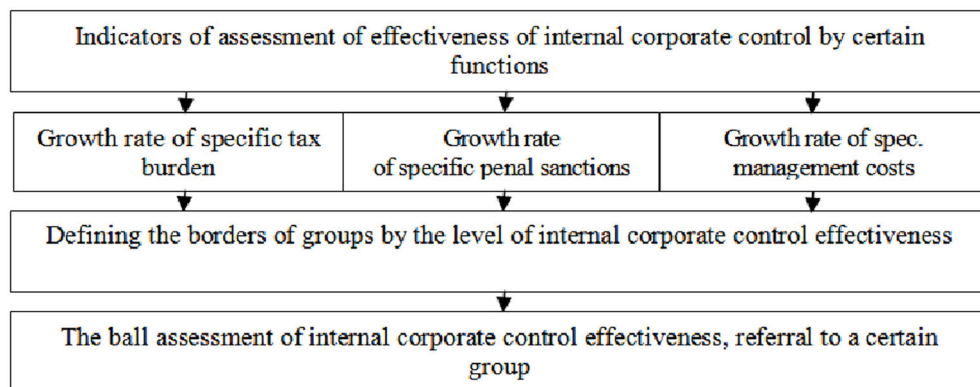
Indicators of assessment of effectiveness of internal corporate control by certain functions

Growth rate of specific tax burden

Growth rate of specific penal sanctions

Growth rate of spec. management costs

Defining the borders of groups by the level of internal corporate control effectiveness

The ball assessment of internal corporate control effectiveness, referral to a certain group